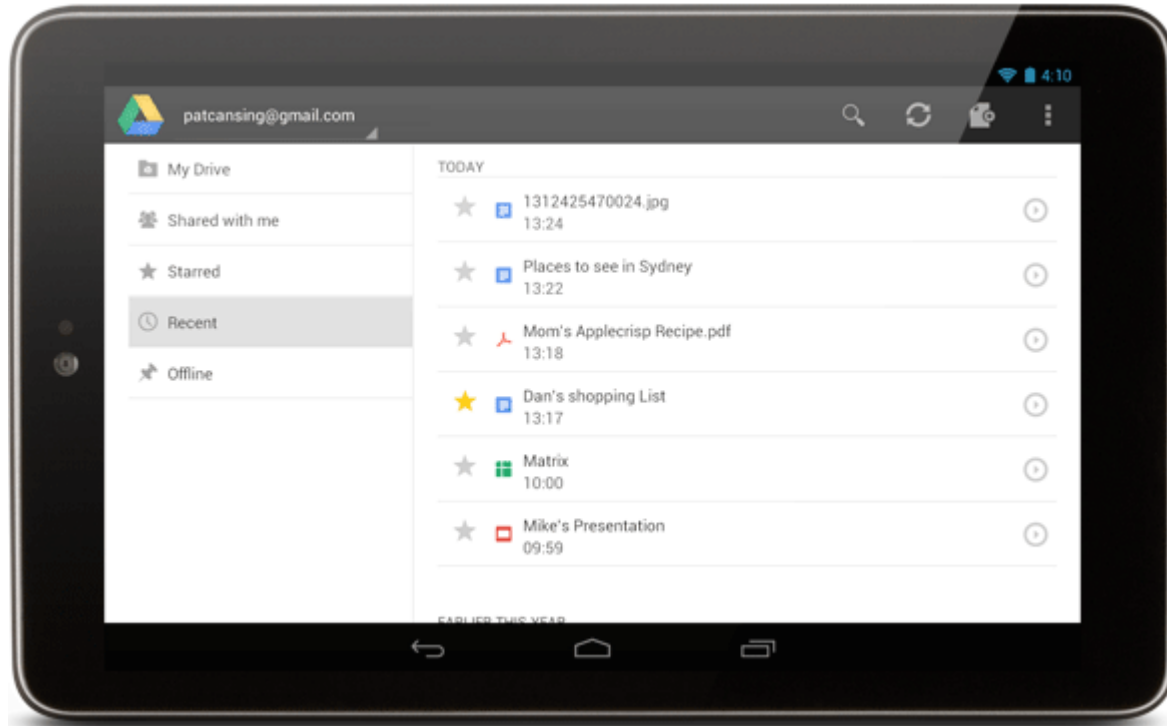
4:10

patcansing@gmail.com

My Drive

Shared with me

Starred

Recent

Offline

TODAY

1312425470024.jpg
13:24

Places to see in Sydney
13:22

Mom's Applecrisp Recipe.pdf
13:18

Dan's shopping List
13:17

Matrix
10:00

Mike's Presentation
09:59

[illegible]